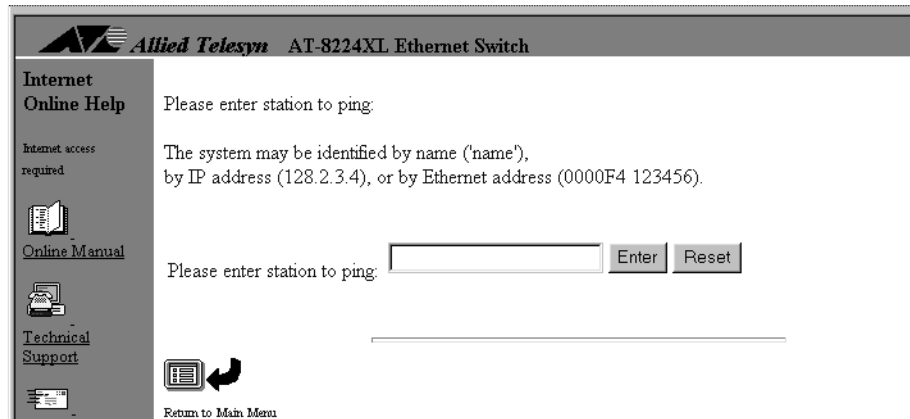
Allied Telesyn AT-8224XL Ethernet Switch

Internet Online Help

Internet access required

Online Manual

Technical Support

Please enter station to ping:

The system may be identified by name ('name'), by IP address (128.2.3.4), or by Ethernet address (0000F4 123456).

Please enter station to ping: Enter Reset

Return to Main Menu